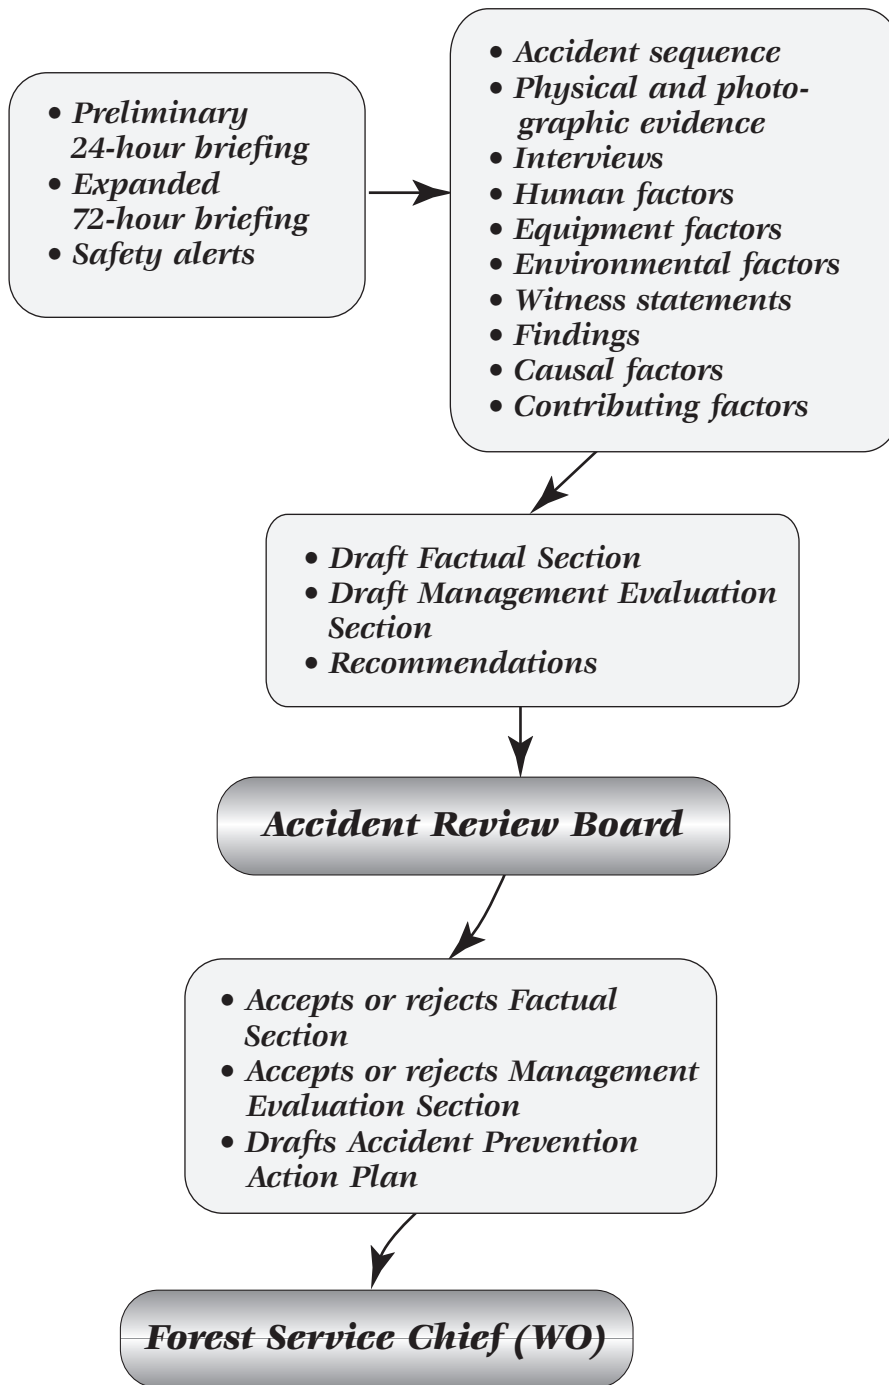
• Preliminary 24-hour briefing
• Expanded 72-hour briefing
• Safety alerts

• Accident sequence
• Physical and photographic evidence
• Interviews
• Human factors
• Equipment factors
• Environmental factors
• Witness statements
• Findings
• Causal factors
• Contributing factors

• Draft Factual Section
• Draft Management Evaluation Section
• Recommendations

Accident Review Board

• Accepts or rejects Factual Section
• Accepts or rejects Management Evaluation Section
• Drafts Accident Prevention Action Plan

Forest Service Chief (WO)